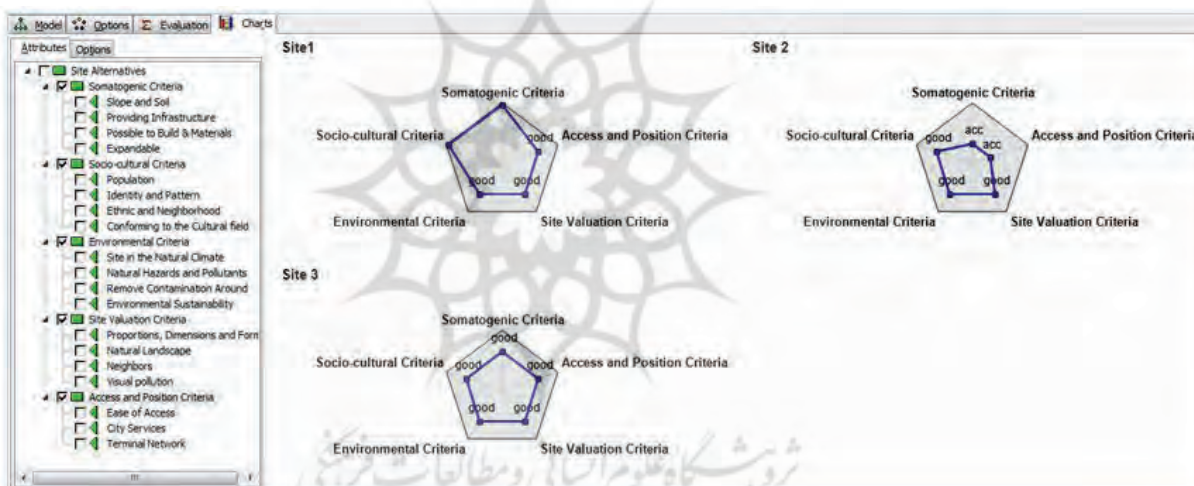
Model | Options | Evaluation | Charts

Attributes | Options

Site Alternatives
Somatogenic Criteria
Slope and Soil
Providing Infrastructure
Possible to Build & Materials
Expandable
Socio-cultural Criteria
Population
Identity and Pattern
Ethnic and Neighborhood
Conforming to the Cultural field
Environmental Criteria
Site in the Natural Climate
Natural Hazards and Pollutants
Remove Contamination Around
Environmental Sustainability
Site Valuation Criteria
Proportions, Dimensions and Form
Natural Landscape
Neighbors
Visual pollution
Access and Position Criteria
Ease of Access
City Services
Terminal Network

Site1

Somatogenic Criteria
Socio-cultural Criteria
good
Access and Position Criteria
good
good
Environmental Criteria
Site Valuation Criteria

Site 2

Somatogenic Criteria
Socio-cultural Criteria
good
acc
acc
Access and Position Criteria
good
good
Environmental Criteria
Site Valuation Criteria

Site 3

Somatogenic Criteria
good
Socio-cultural Criteria
good
good
Access and Position Criteria
good
good
Environmental Criteria
Site Valuation Criteria

پژوهشگاه علوم انسانی و مطالعات فرهنگی